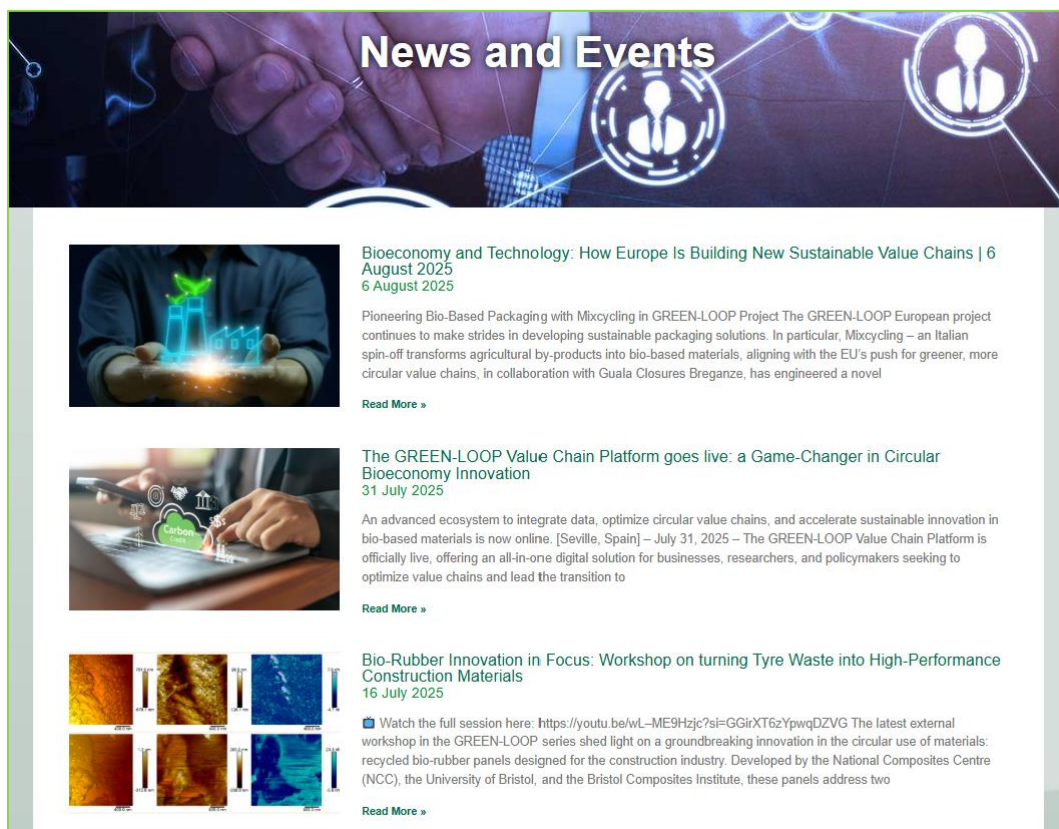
News and Events

Bioeconomy and Technology: How Europe Is Building New Sustainable Value Chains | 6 August 2025
6 August 2025

Pioneering Bio-Based Packaging with Mixcycling in GREEN-LOOP Project The GREEN-LOOP European project continues to make strides in developing sustainable packaging solutions. In particular, Mixcycling – an Italian spin-off transforms agricultural by-products into bio-based materials, aligning with the EU's push for greener, more circular value chains, in collaboration with Guala Closures Breganze, has engineered a novel

Read More »

The GREEN-LOOP Value Chain Platform goes live: a Game-Changer in Circular Bioeconomy Innovation
31 July 2025

An advanced ecosystem to integrate data, optimize circular value chains, and accelerate sustainable innovation in bio-based materials is now online. [Seville, Spain] – July 31, 2025 – The GREEN-LOOP Value Chain Platform is officially live, offering an all-in-one digital solution for businesses, researchers, and policymakers seeking to optimize value chains and lead the transition to

Read More »

Bio-Rubber Innovation in Focus: Workshop on turning Tyre Waste into High-Performance Construction Materials
16 July 2025

Watch the full session here: https://youtu.be/wL–ME9Hzjc?si=GGirXT6zYpwqDZVG The latest external workshop in the GREEN-LOOP series shed light on a groundbreaking innovation in the circular use of materials: recycled bio-rubber panels designed for the construction industry. Developed by the National Composites Centre (NCC), the University of Bristol, and the Bristol Composites Institute, these panels address two

Read More »